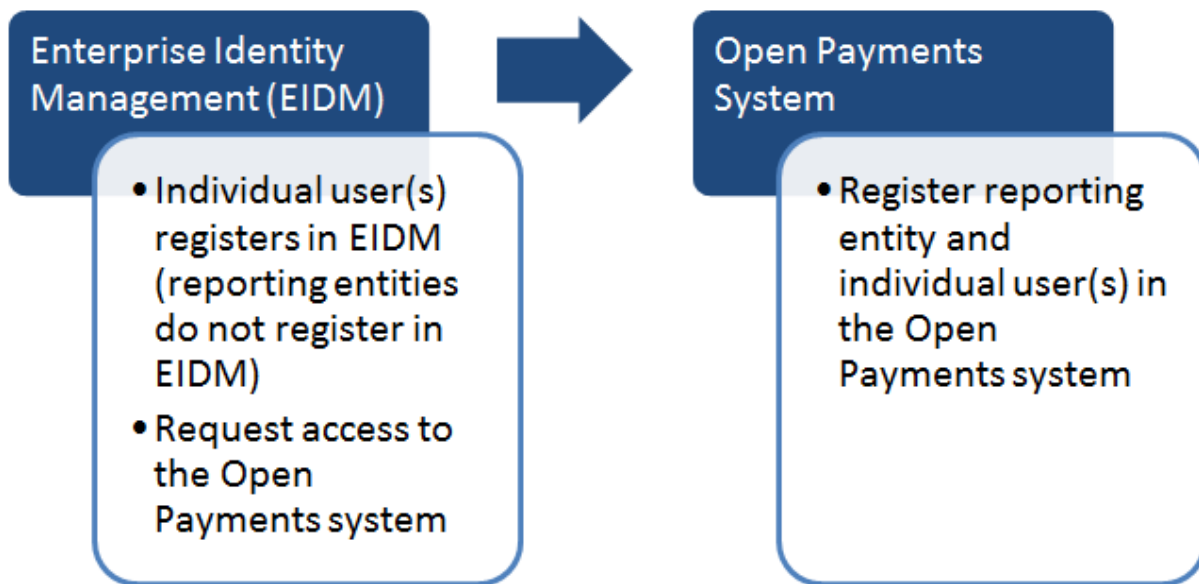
Enterprise Identity Management (EIDM)

• Individual user(s) registers in EIDM (reporting entities do not register in EIDM)
• Request access to the Open Payments system

Open Payments System

• Register reporting entity and individual user(s) in the Open Payments system